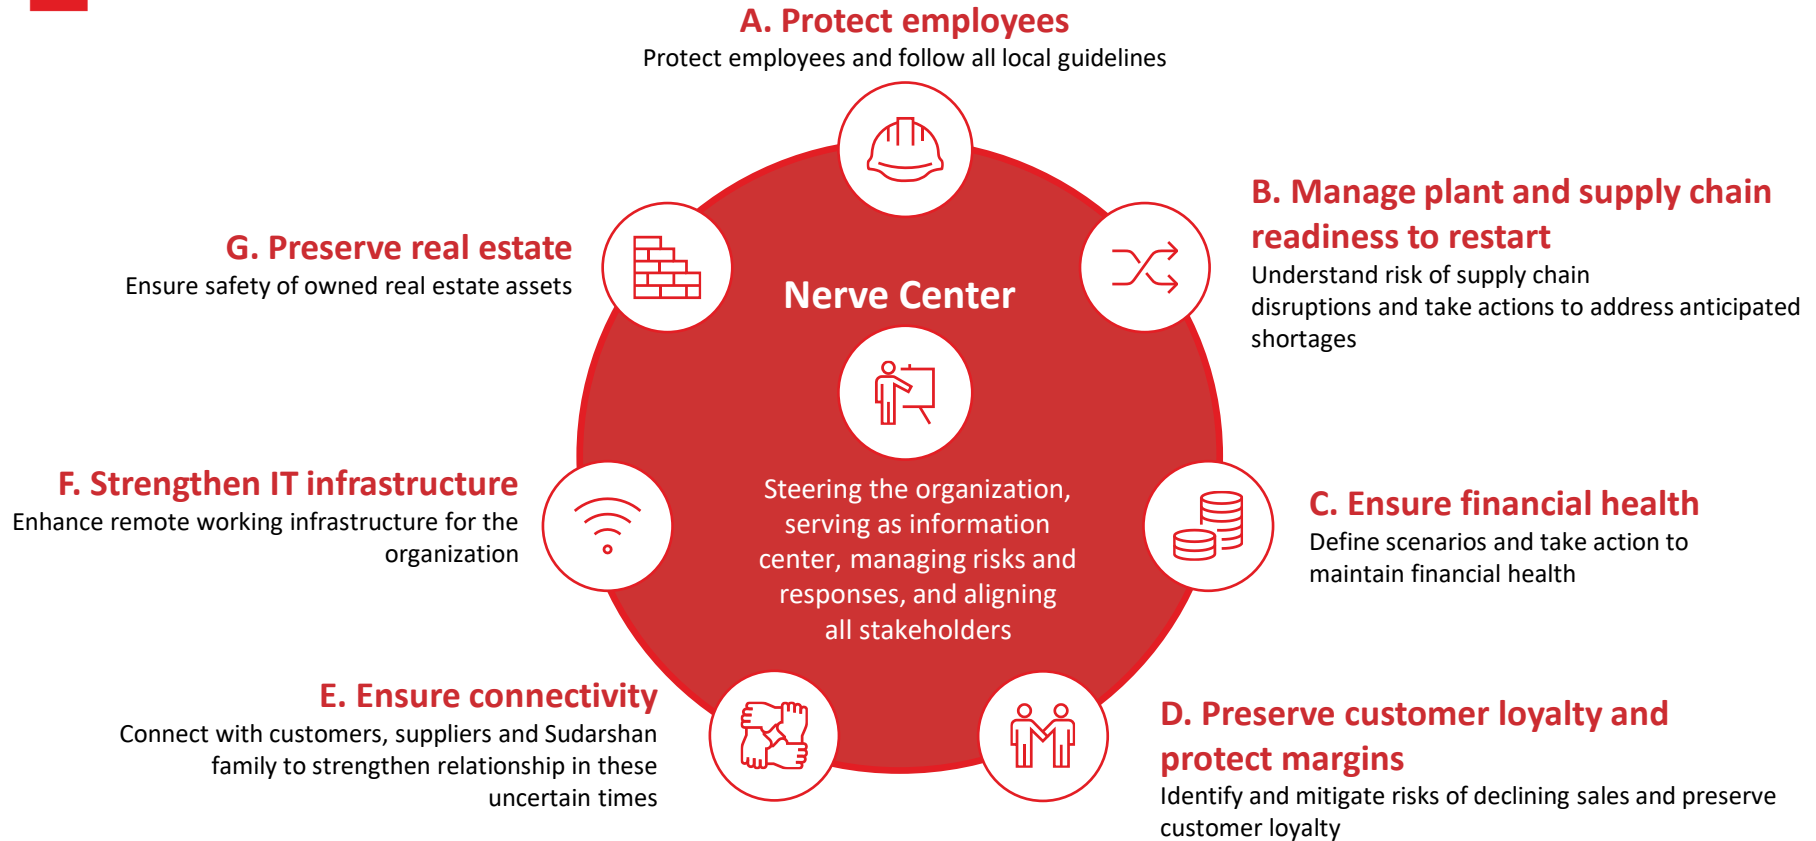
A. Protect employees
Protect employees and follow all local guidelines

G. Preserve real estate
Ensure safety of owned real estate assets

Nerve Center

B. Manage plant and supply chain readiness to restart
Understand risk of supply chain disruptions and take actions to address anticipated shortages

F. Strengthen IT infrastructure
Enhance remote working infrastructure for the organization

Steering the organization, serving as information center, managing risks and responses, and aligning all stakeholders

C. Ensure financial health
Define scenarios and take action to maintain financial health

E. Ensure connectivity
Connect with customers, suppliers and Sudarshan family to strengthen relationship in these uncertain times

D. Preserve customer loyalty and protect margins
Identify and mitigate risks of declining sales and preserve customer loyalty